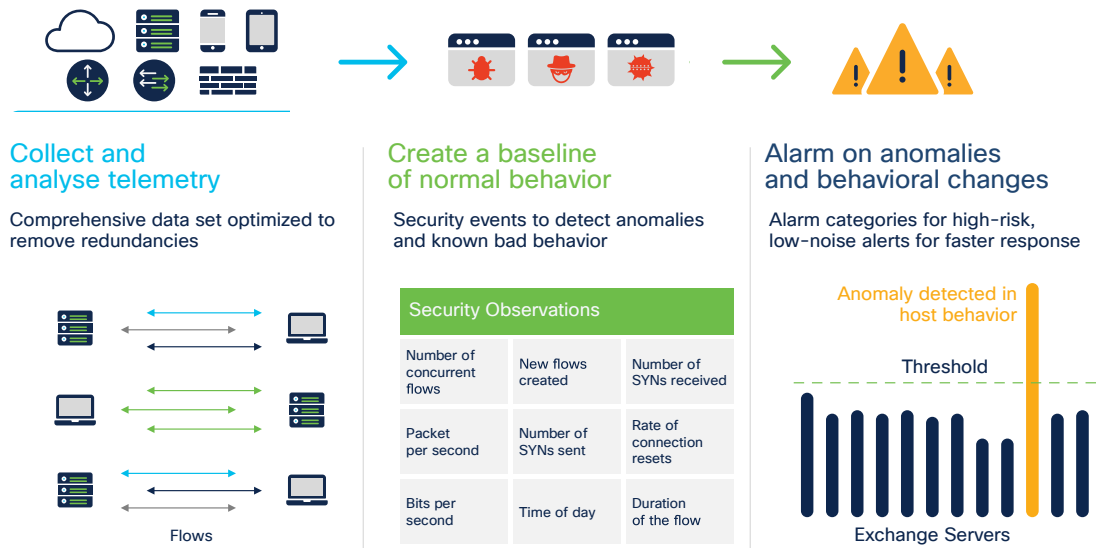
Collect and analyse telemetry

Comprehensive data set optimized to remove redundancies

Flows

Create a baseline of normal behavior

Security events to detect anomalies and known bad behavior

| Security Observations | | |
|---|---|---|
| Number of concurrent flows | New flows created | Number of SYNs received |
| Packet per second | Number of SYNs sent | Rate of connection resets |
| Bits per second | Time of day | Duration of the flow |

Alarm on anomalies and behavioral changes

Alarm categories for high-risk, low-noise alerts for faster response

Anomaly detected in host behavior

Threshold

Exchange Servers